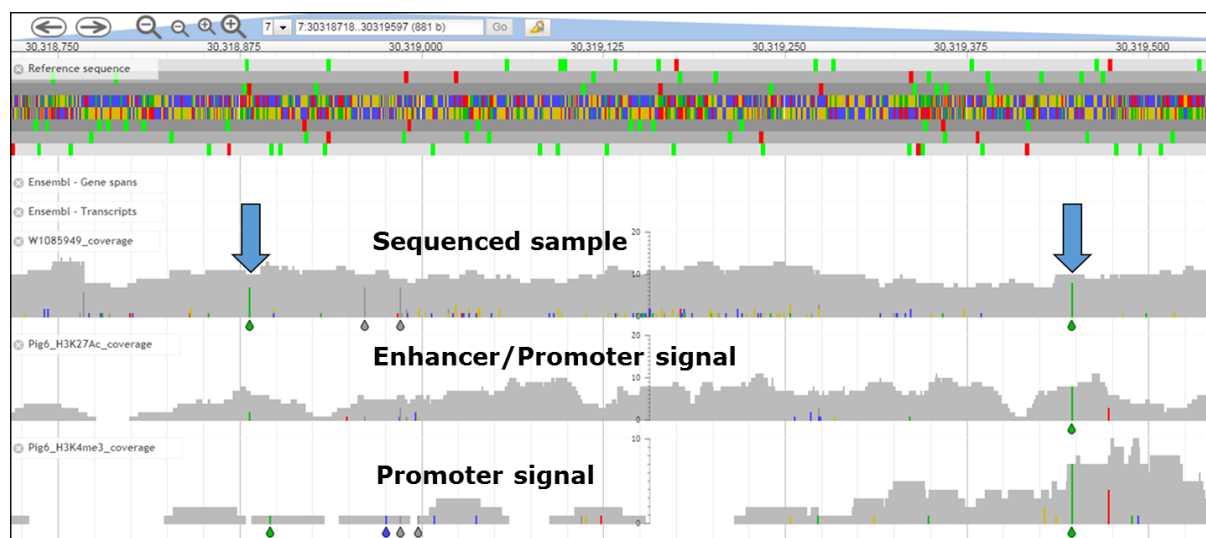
7 7:30318718..30319597 (881 b) Go

30,318,750 30,318,875 30,319,000 30,319,125 30,319,250 30,319,375 30,319,500

Reference sequence

Ensembl - Gene spans

Ensembl - Transcripts

W1085949_coverage

Sequenced sample

20
10
0

Pig6_H3K27Ac_coverage

Enhancer/Promoter signal

20
10
0

Pig6_H3K4me3_coverage

Promoter signal

10
0